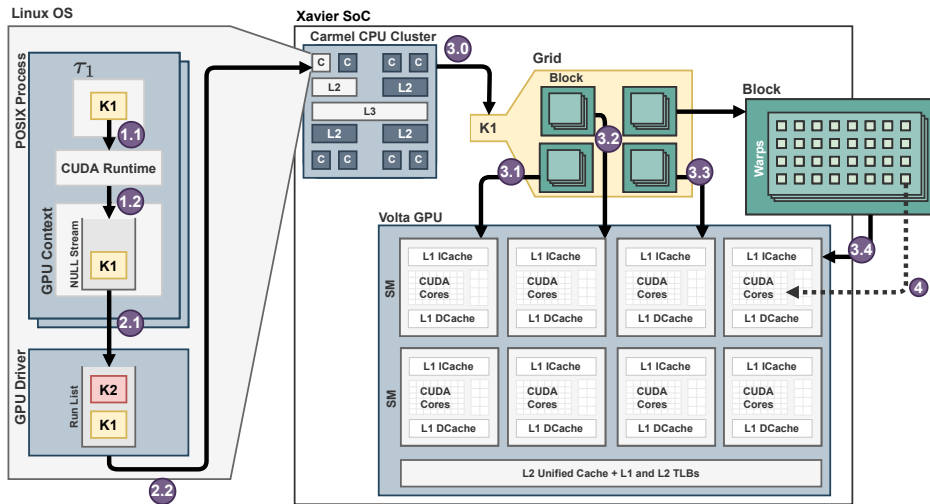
Linux OS

POSIX Process

$\tau_1$

K1

1.1

CUDA Runtime

1.2

GPU Context

NULL Stream

K1

2.1

GPU Driver

Run List

K2

K1

2.2

Xavier SoC

Carmel CPU Cluster

C C C C

L2 L2

L3

L2 L2

C C C C

3.0

Grid

Block

K1

3.2

3.1

3.3

Block

Warps

Volta GPU

3.4

4

SM

L1 ICache
CUDA Cores
L1 DCache

L1 ICache
CUDA Cores
L1 DCache

L1 ICache
CUDA Cores
L1 DCache

L1 ICache
CUDA Cores
L1 DCache

SM

L1 ICache
CUDA Cores
L1 DCache

L1 ICache
CUDA Cores
L1 DCache

L1 ICache
CUDA Cores
L1 DCache

L1 ICache
CUDA Cores
L1 DCache

L2 Unified Cache + L1 and L2 TLBs